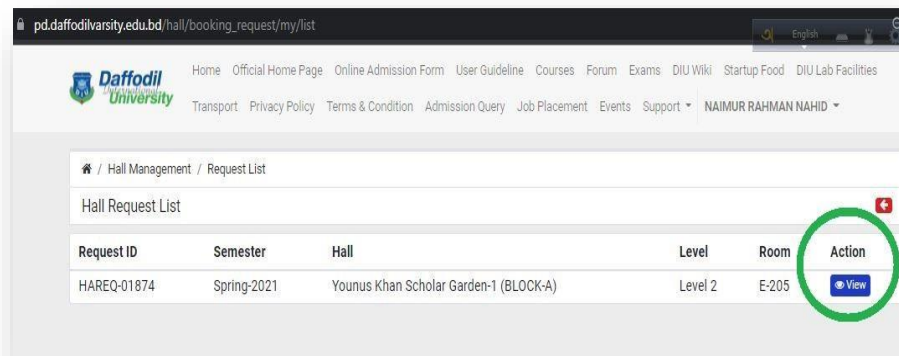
pd.daffodilvarsity.edu.bd/hall/booking_request/my/list

English

Daffodil International University

Home Official Home Page Online Admission Form User Guideline Courses Forum Exams DIU Wiki Startup Food DIU Lab Facilities Transport Privacy Policy Terms & Condition Admission Query Job Placement Events Support ▾ NAIMUR RAHMAN NAHID ▾

/ Hall Management / Request List

Hall Request List

| Request ID | Semester | Hall | Level | Room | Action |
|---|---|---|---|---|---|
| HAREQ-01874 | Spring-2021 | Younus Khan Scholar Garden-1 (BLOCK-A) | Level 2 | E-205 | View |